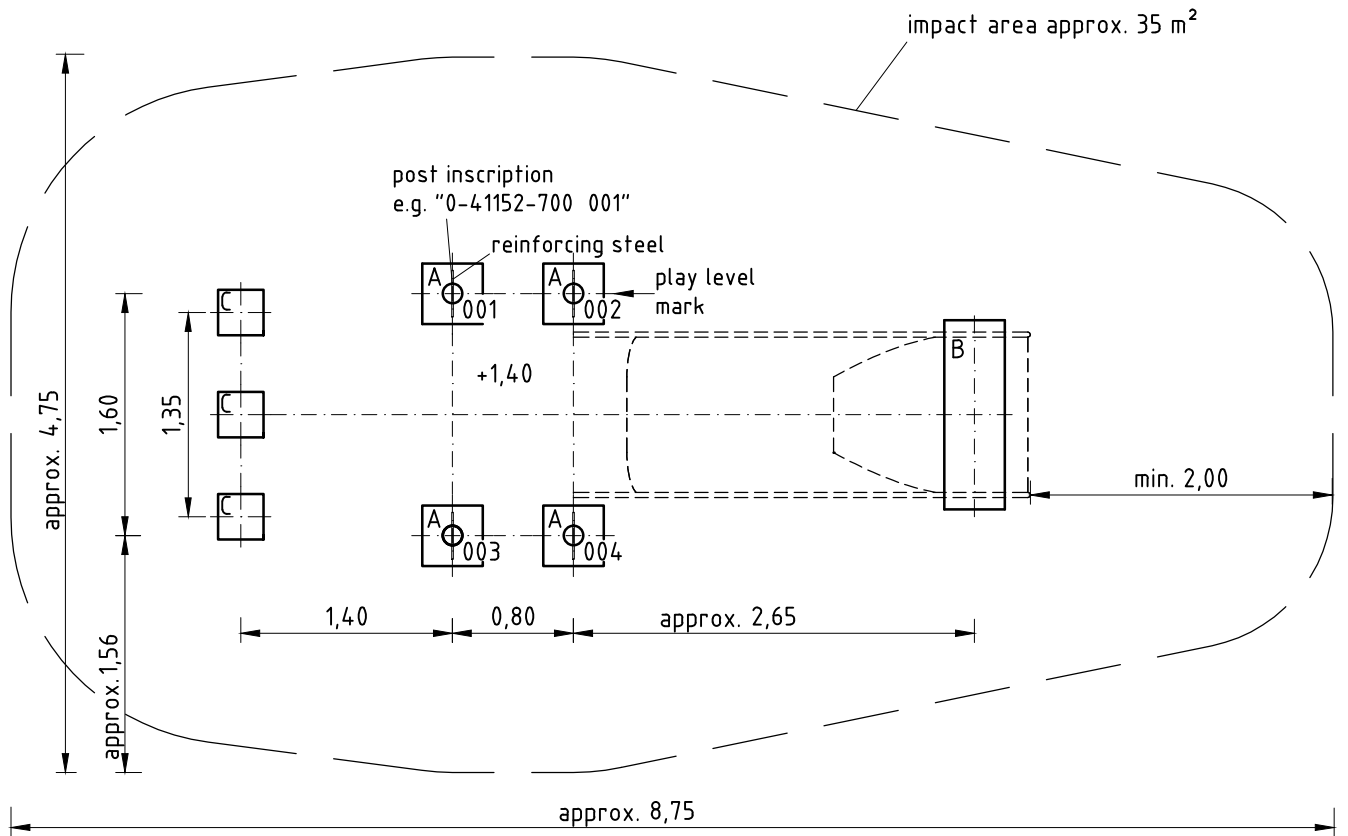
impact area approx. 35 m²

post inscription
e.g. "0-41152-700 001"

reinforcing steel

play level mark

A 001
A 002
A 003
A 004

C
C
C

B

+1,40

approx. 4,75

1,60

1,35

approx. 1,56

min. 2,00

1,40

0,80

approx. 2,65

approx. 8,75